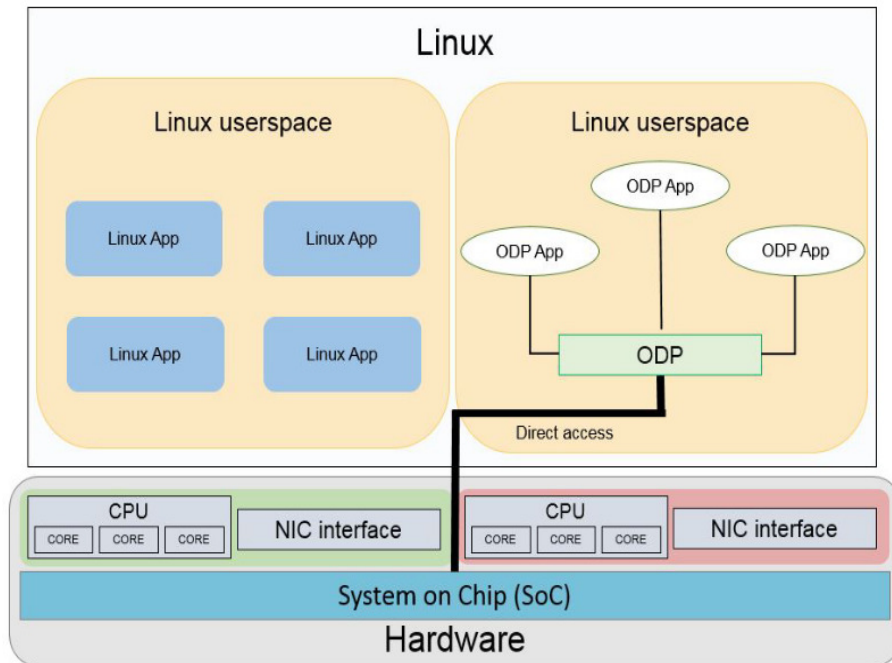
Linux

Linux userspace

Linux App

Linux App

Linux App

Linux App

Linux userspace

ODP App

ODP App

ODP App

ODP

Direct access

CPU

CORE

CORE

CORE

NIC interface

CPU

CORE

CORE

CORE

NIC interface

System on Chip (SoC)

Hardware